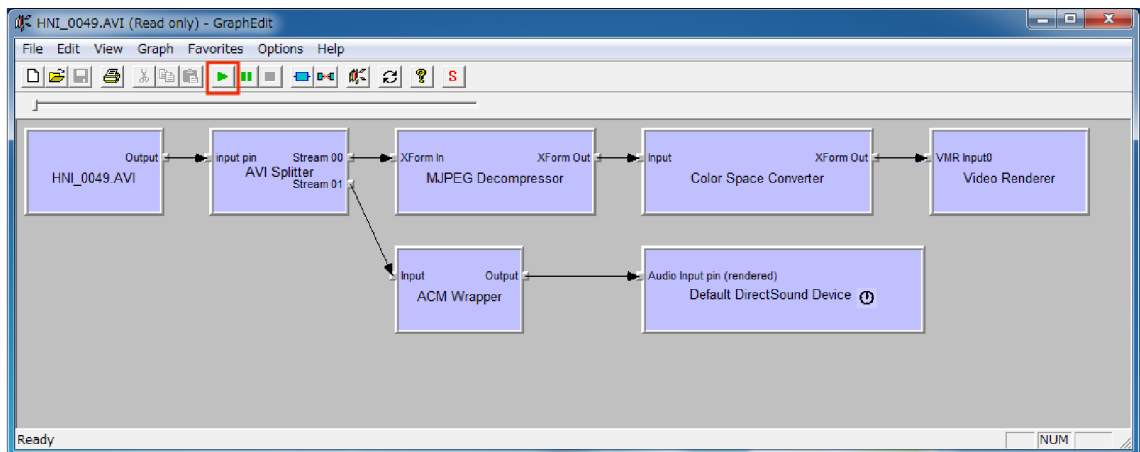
HNI_0049.AVI (Read only) - GraphEdit

File Edit View Graph Favorites Options Help

S

Output
HNI_0049.AVI

input pin
AVI Splitter
Stream 00
Stream 01

XForm In
MJPEG Decompressor
XForm Out

Input
Color Space Converter
XForm Out

VMR Input0
Video Renderer

Input
ACM Wrapper
Output

Audio Input pin (rendered)
Default DirectSound Device

Ready
NUM